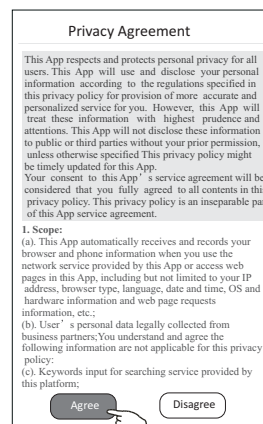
Privacy Agreement

This App respects and protects personal privacy for all users. This App will use and disclose your personal information according to the regulations specified in this privacy policy for provision of more accurate and personalized service for you. However, this App will treat these information with highest prudence and attentions. This App will not disclose these information to public or third parties without your prior permission, unless otherwise specified This privacy policy might be timely updated for this App.
Your consent to this App' s service agreement will be considered that you fully agreed to all contents in this privacy policy. This privacy policy is an inseparable part of this App service agreement.

1. Scope:
(a). This App automatically receives and records your browser and phone information when you use the network service provided by this App or access web pages in this App, including but not limited to your IP address, browser type, language, date and time, OS and hardware information and web page requests information, etc.;
(b). User' s personal data legally collected from business partners;You understand and agree the following information are not applicable for this privacy policy:
(c). Keywords input for searching service provided by this platform;

Agree

Disagree